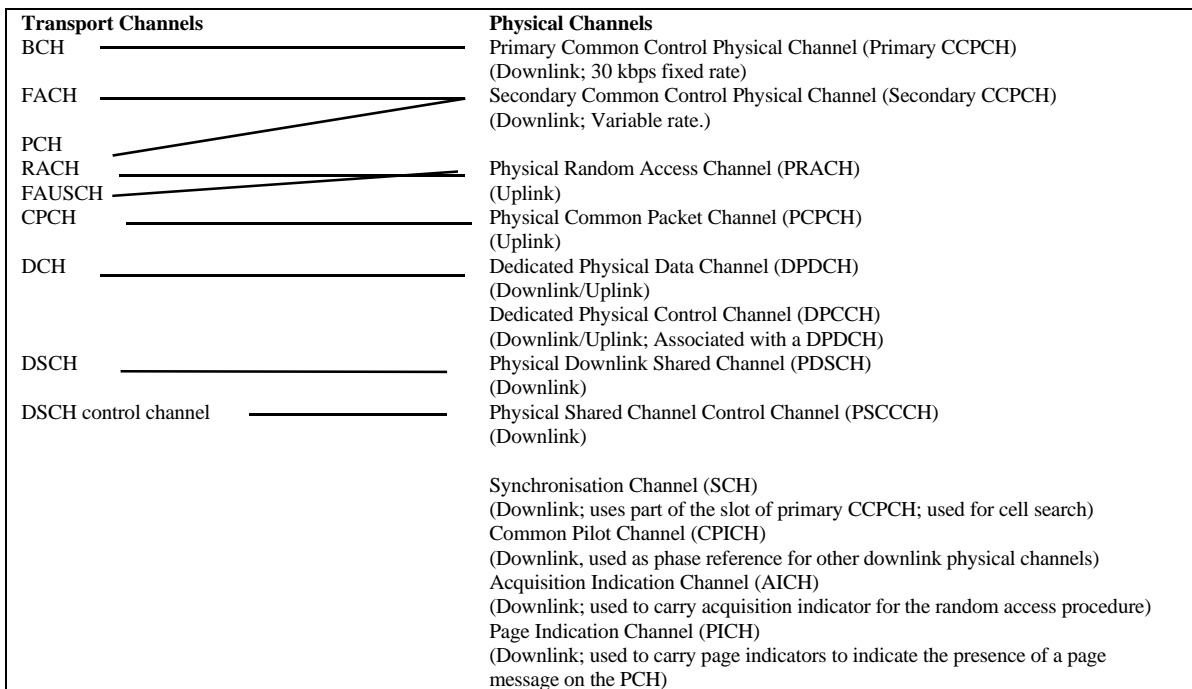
Transport Channels

BCH

FACH

PCH

RACH

FAUSCH

CPCH

DCH

DSCH

DSCH control channel

Physical Channels

Primary Common Control Physical Channel (Primary CCPCH)
(Downlink; 30 kbps fixed rate)

Secondary Common Control Physical Channel (Secondary CCPCH)
(Downlink; Variable rate.)

Physical Random Access Channel (PRACH)
(Uplink)

Physical Common Packet Channel (PCPCH)
(Uplink)

Dedicated Physical Data Channel (DPDCH)
(Downlink/Uplink)

Dedicated Physical Control Channel (DPCCH)
(Downlink/Uplink; Associated with a DPDCH)

Physical Downlink Shared Channel (PDSCH)
(Downlink)

Physical Shared Channel Control Channel (PSCCCH)
(Downlink)

Synchronisation Channel (SCH)
(Downlink; uses part of the slot of primary CCPCH; used for cell search)

Common Pilot Channel (CPICH)
(Downlink, used as phase reference for other downlink physical channels)

Acquisition Indication Channel (AICH)
(Downlink; used to carry acquisition indicator for the random access procedure)

Page Indication Channel (PICH)
(Downlink; used to carry page indicators to indicate the presence of a page message on the PCH)